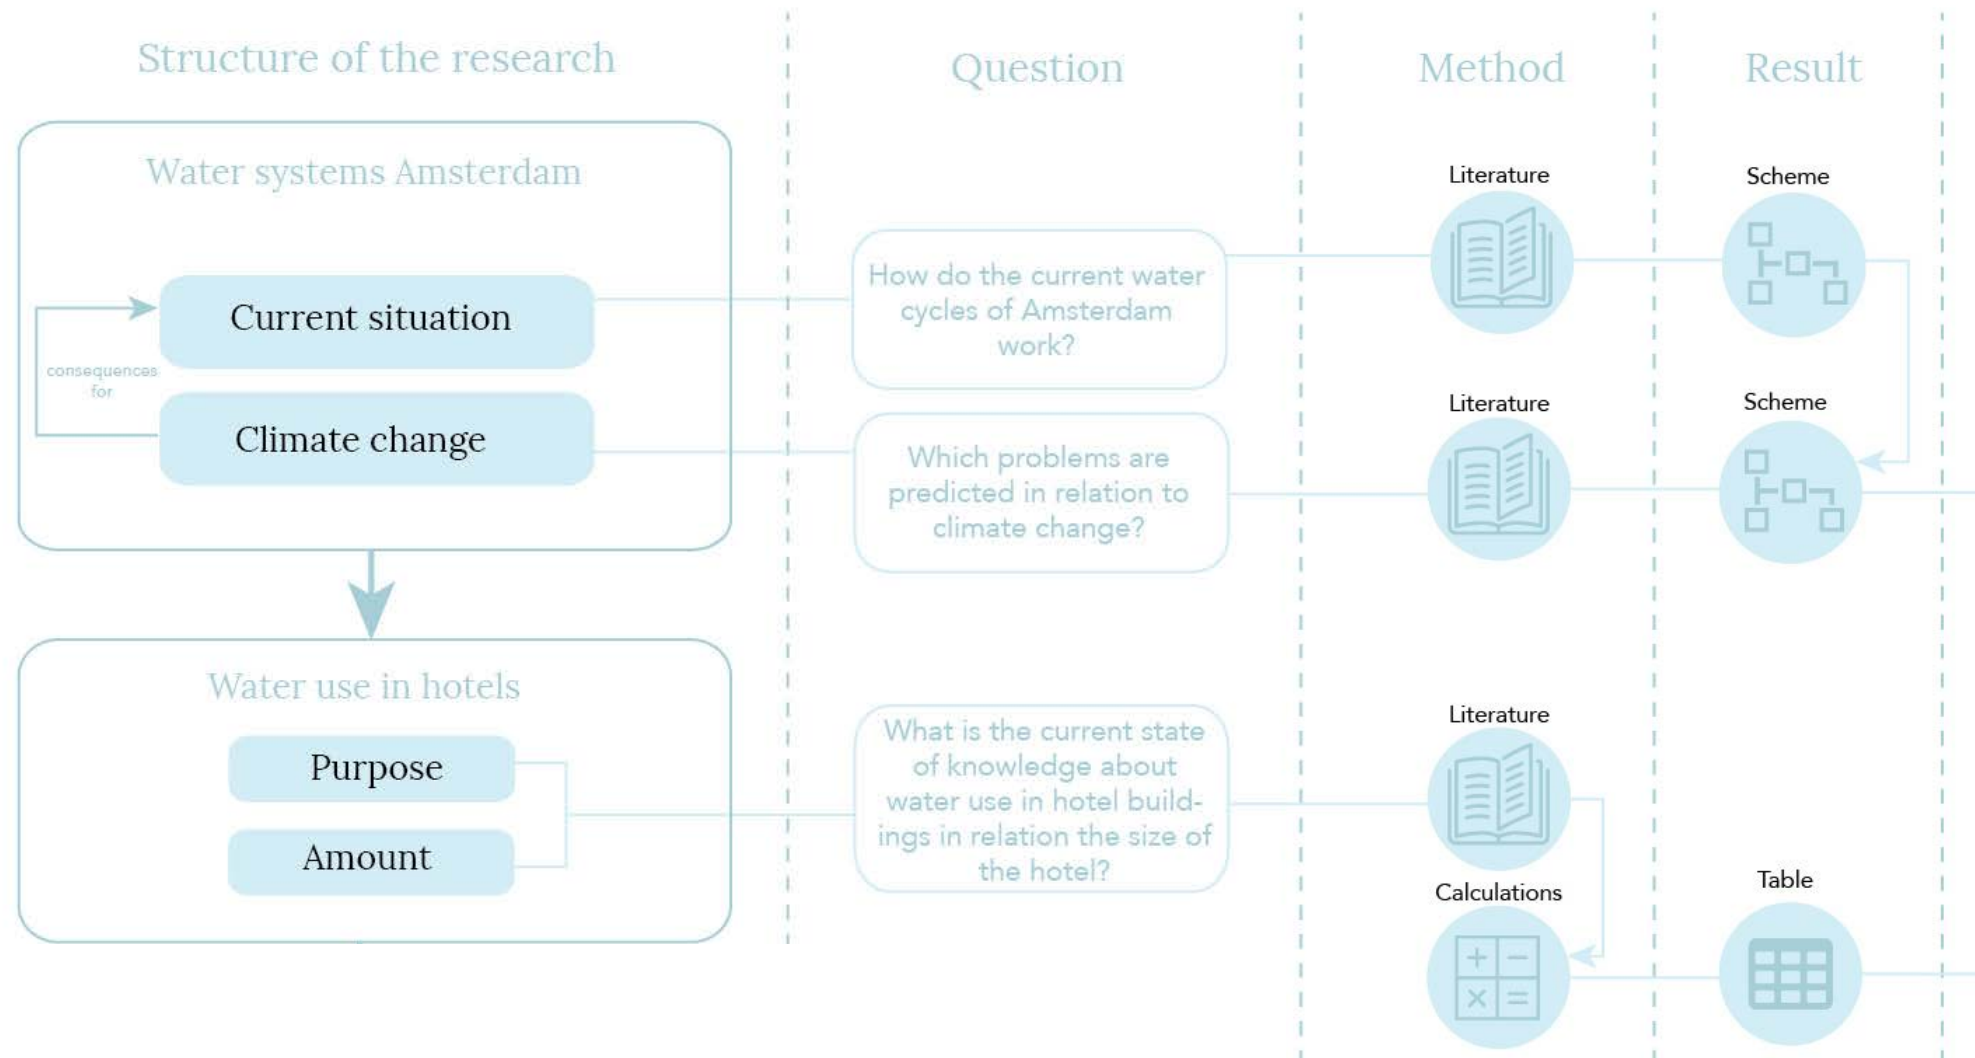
Structure of the research

Question

Method

Result

Water systems Amsterdam

Current situation

consequences for

Climate change

How do the current water cycles of Amsterdam work?

Literature

Scheme

Which problems are predicted in relation to climate change?

Literature

Scheme

Water use in hotels

Purpose

Amount

What is the current state of knowledge about water use in hotel buildings in relation the size of the hotel?

Literature

Calculations

Table

$+$ $-$ $\times$ $=$